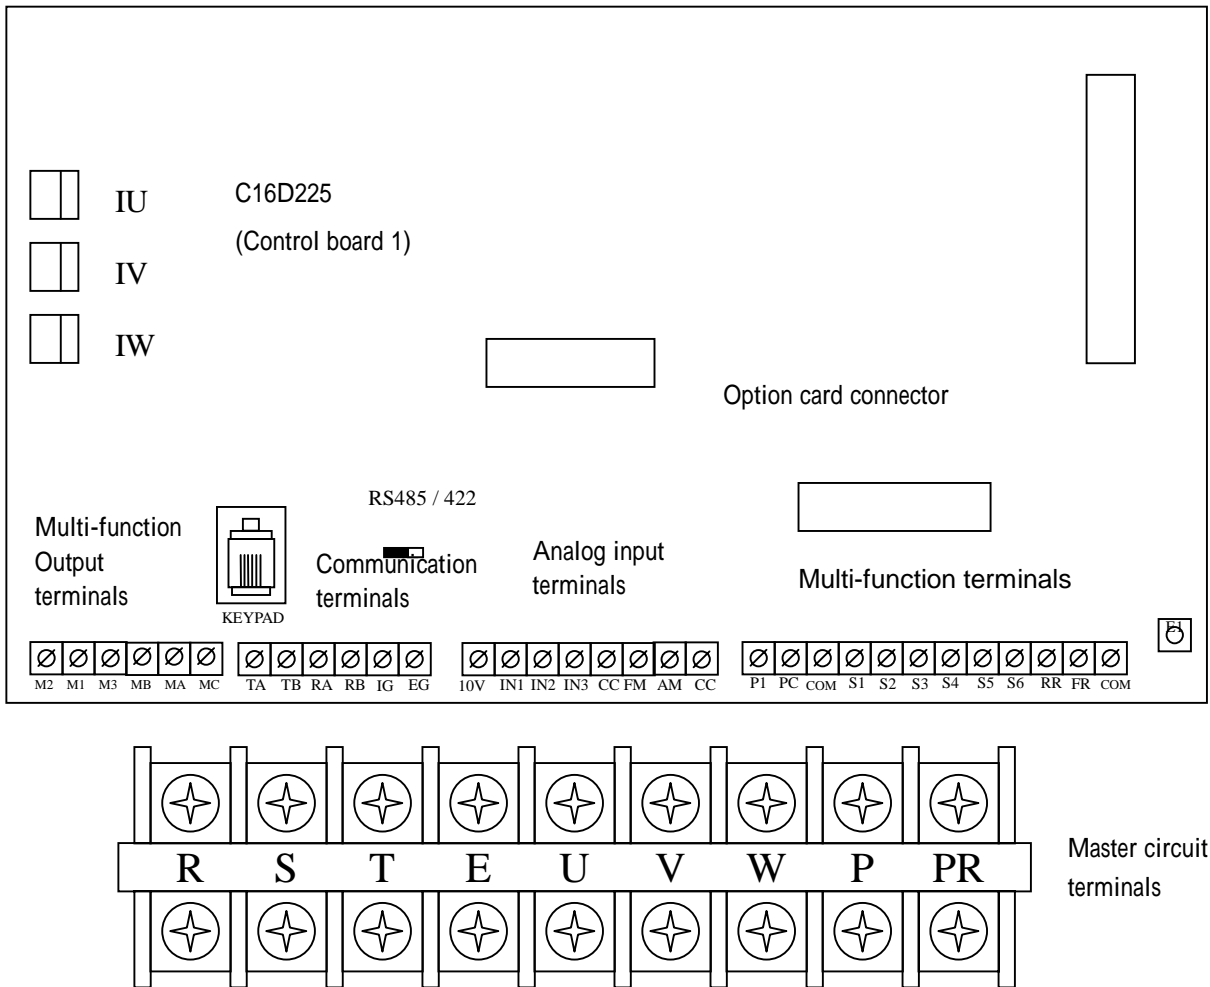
IU

IV

IW

C16D225

(Control board 1)

Option card connector

RS485 / 422

Multi-function Output terminals

KEYPAD

Communication terminals

Analog input terminals

Multi-function terminals

F1

M2 M1 M3 MB MA MC

TA TB RA RB IG EG

10V IN1 IN2 IN3 CC FM AM CC

P1 PC COM S1 S2 S3 S4 S5 S6 RR FR COM

R S T E U V W P PR

Master circuit terminals